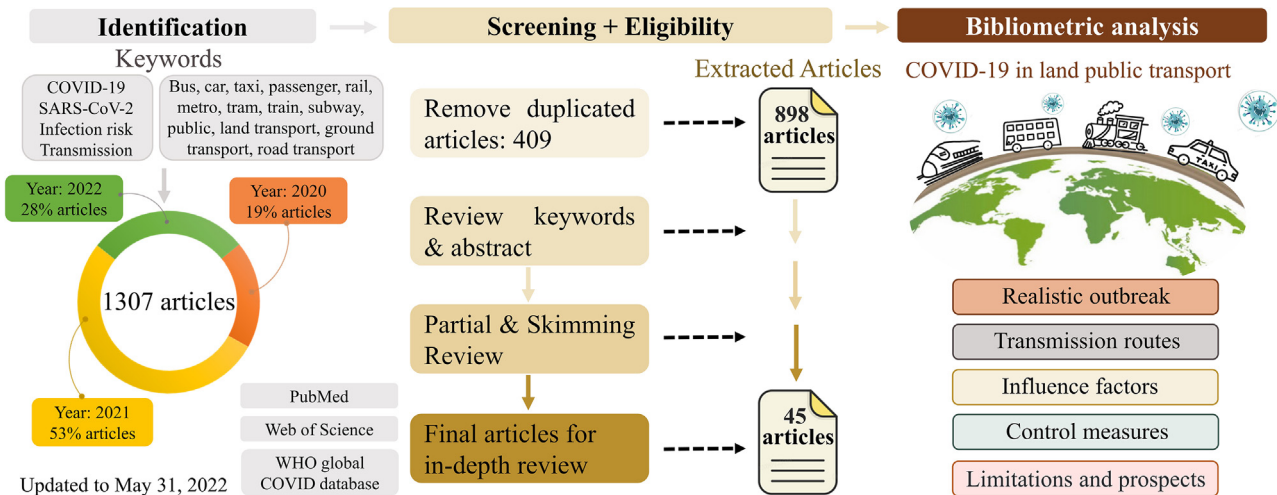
Identification

Screening + Eligibility

Bibliometric analysis

Keywords

COVID-19
SARS-CoV-2
Infection risk
Transmission

Bus, car, taxi, passenger, rail, metro, tram, train, subway, public, land transport, ground transport, road transport

Year: 2022
28% articles

Year: 2020
19% articles

1307 articles

Year: 2021
53% articles

PubMed

Web of Science

WHO global COVID database

Updated to May 31, 2022

Extracted Articles

Remove duplicated articles: 409

898 articles

Review keywords & abstract

Partial & Skimming Review

Final articles for in-depth review

45 articles

COVID-19 in land public transport

TAXI

Realistic outbreak

Transmission routes

Influence factors

Control measures

Limitations and prospects